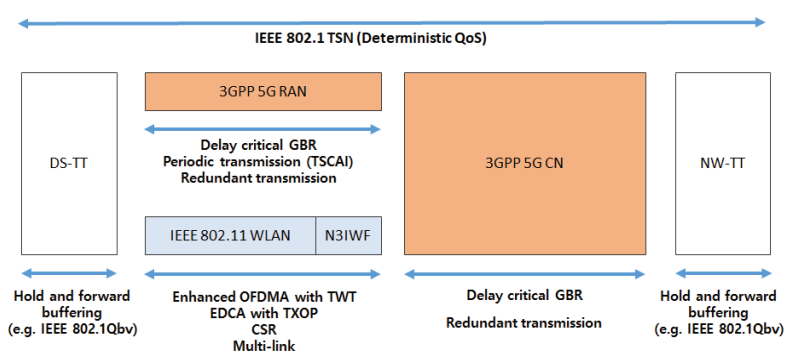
IEEE 802.1 TSN (Deterministic QoS)

DS-TT

3GPP 5G RAN

Delay critical GBR
Periodic transmission (TSCAI)
Redundant transmission

IEEE 802.11 WLAN

N3IWF

3GPP 5G CN

NW-TT

Hold and forward buffering (e.g. IEEE 802.1Qbv)

Enhanced OFDMA with TWT
EDCA with TXOP
CSR
Multi-link

Delay critical GBR

Redundant transmission

Hold and forward buffering (e.g. IEEE 802.1Qbv)